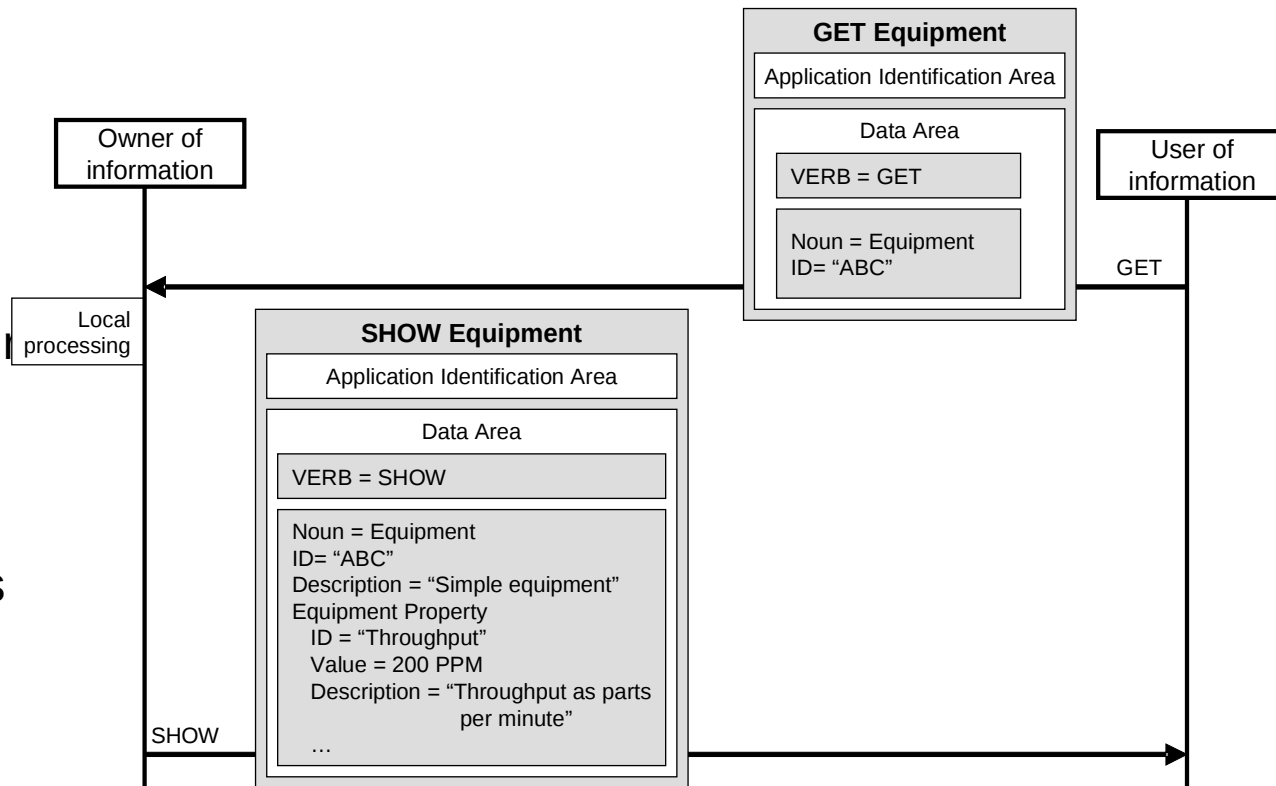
GET Equipment

Application Identification Area

Data Area

VERB = GET

Noun = Equipment
ID= "ABC"

Owner of information

User of information

GET

Local processing

SHOW Equipment

Application Identification Area

Data Area

VERB = SHOW

Noun = Equipment
ID= "ABC"
Description = "Simple equipment"
Equipment Property
ID = "Throughput"
Value = 200 PPM
Description = "Throughput as parts per minute"
…

SHOW